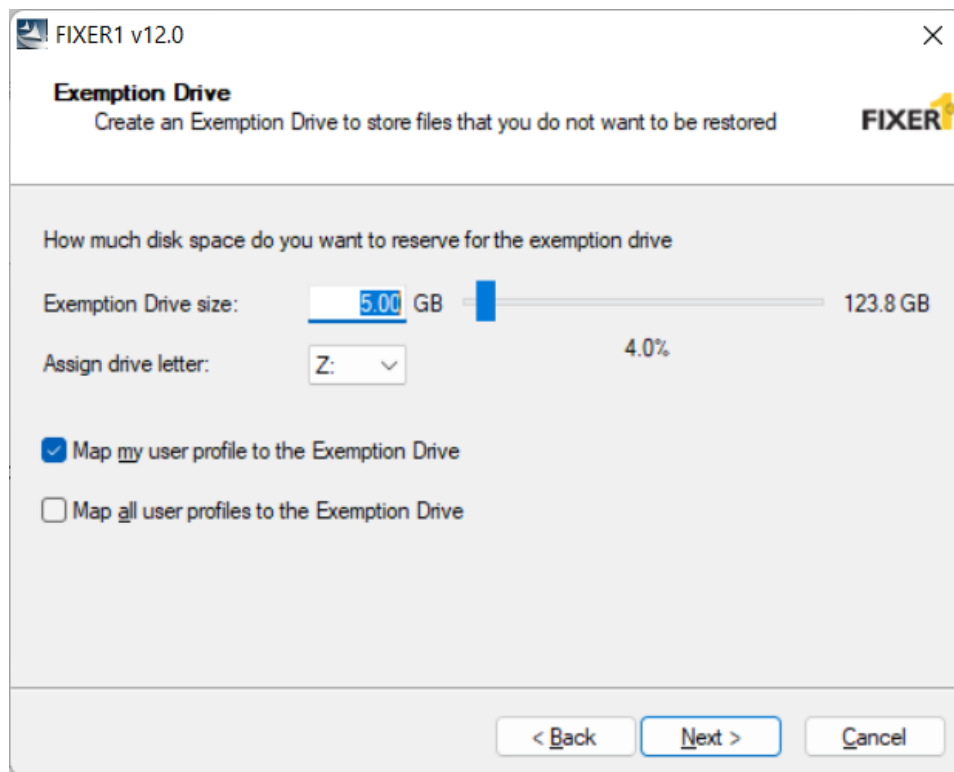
FIXER1 v12.0

×

Exemption Drive

Create an Exemption Drive to store files that you do not want to be restored

FIXER

How much disk space do you want to reserve for the exemption drive

Exemption Drive size: 5.00 GB 123.8 GB

4.0%

Assign drive letter: Z:

Map my user profile to the Exemption Drive

Map all user profiles to the Exemption Drive

< Back Next > Cancel